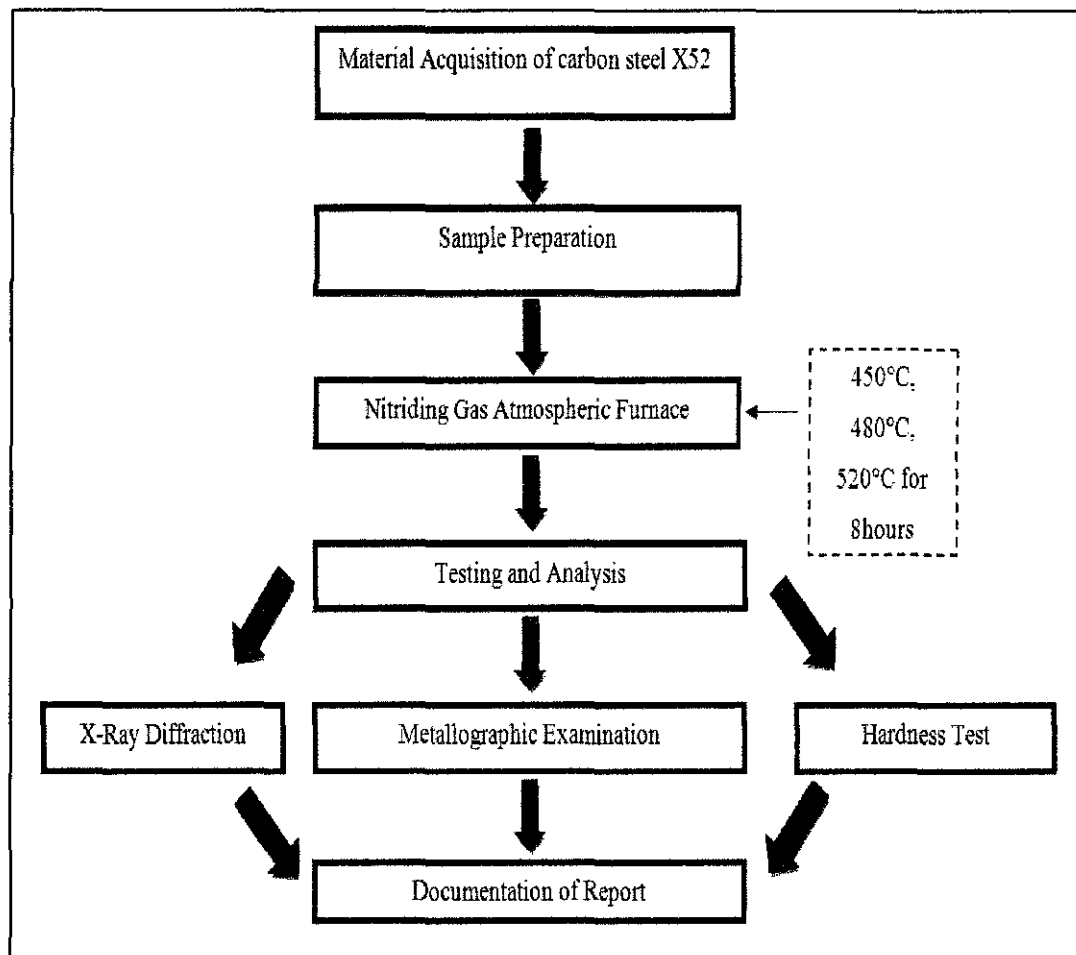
Material Acquisition of carbon steel X52

Sample Preparation

Nitriding Gas Atmospheric Furnace

450°C, 480°C, 520°C for 8hours

Testing and Analysis

X-Ray Diffraction

Metallographic Examination

Hardness Test

Documentation of Report